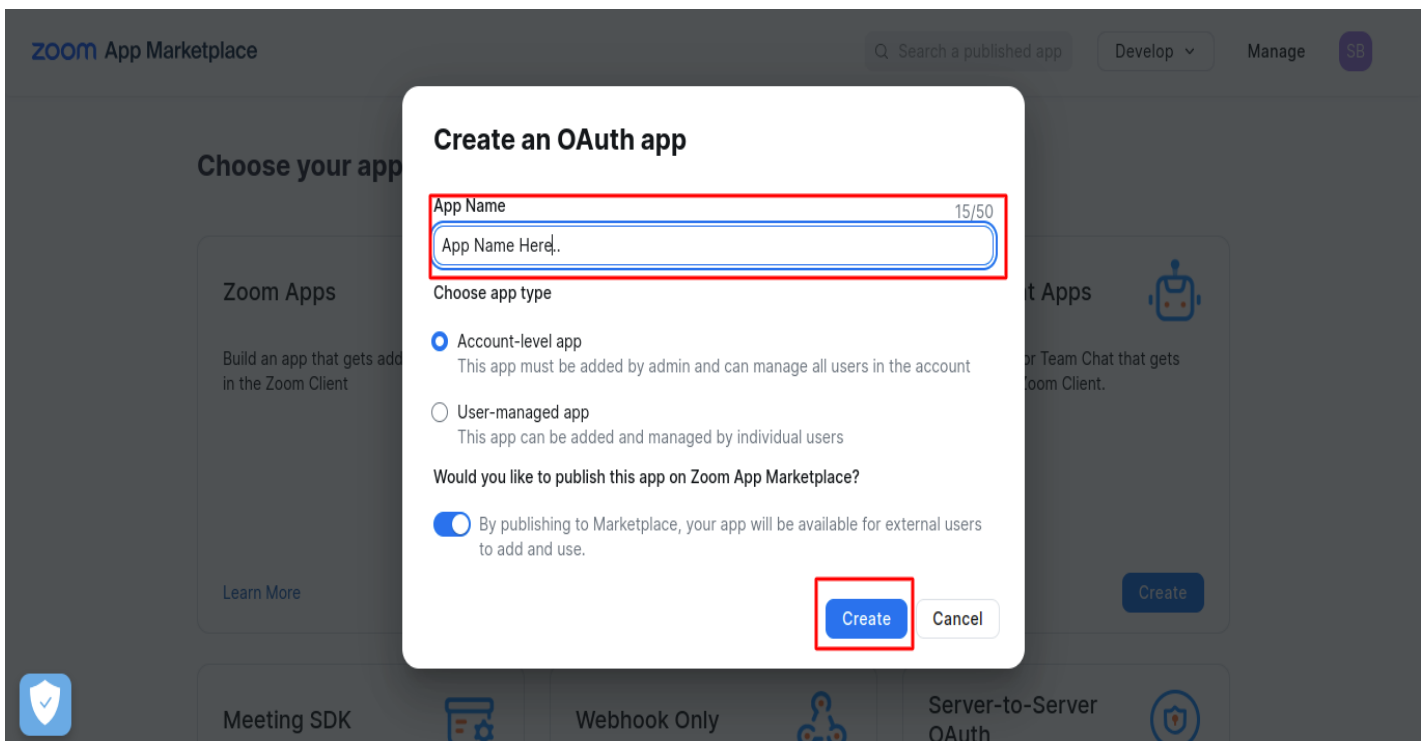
zoom App Marketplace

Search a published app

Develop

Manage

SB

Choose your app

Zoom Apps

Build an app that gets add in the Zoom Client

Learn More

t Apps

or Team Chat that gets oom Client.

Create

Create an OAuth app

App Name

15/50

App Name Here..

Choose app type

Account-level app
This app must be added by admin and can manage all users in the account

User-managed app
This app can be added and managed by individual users

Would you like to publish this app on Zoom App Marketplace?

By publishing to Marketplace, your app will be available for external users to add and use.

Create

Cancel

Meeting SDK

Webhook Only

Server-to-Server OAuth